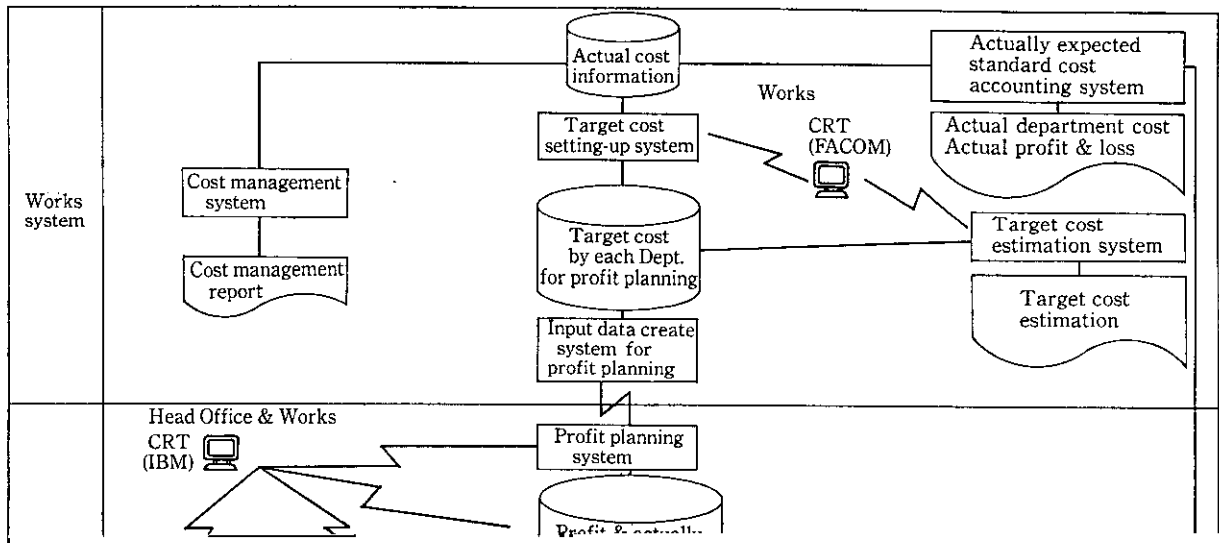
Works system

Actual cost information

Actually expected standard cost accounting system

Works

Target cost setting-up system

CRT (FACOM)

Actual department cost
Actual profit & loss

Cost management system

Target cost by each Dept. for profit planning

Target cost estimation system

Cost management report

Target cost estimation

Input data create system for profit planning

Head Office & Works

CRT (IBM)

Profit planning system

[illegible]